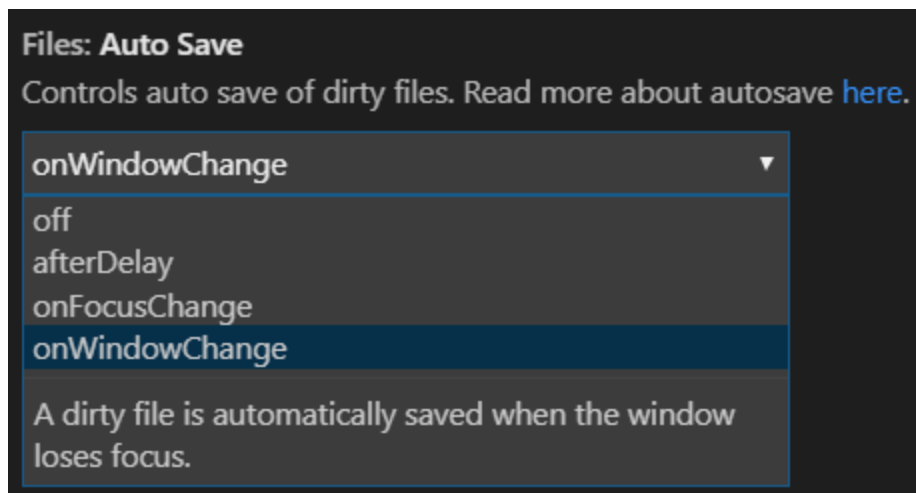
Files: Auto Save

Controls auto save of dirty files. Read more about autosave here.

onWindowChange

off
afterDelay
onFocusChange
onWindowChange

A dirty file is automatically saved when the window loses focus.